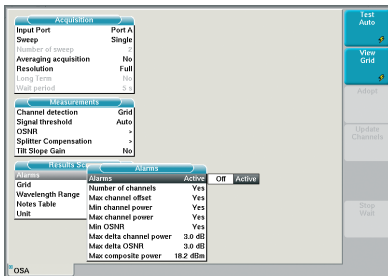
Acquisition
Input Port Port A
Sweep Single
Number of sweep 2
Averaging acquisition No
Resolution Full
Long Term No
Wait period 5 s

Measurements
Channel detection Grid
Signal threshold Auto
OSNR >
Splitter Compensation >
Tilt Slope Gain No

Results Se
Alarms
Grid
Wavelength Range
Notes Table
Unit

Alarms
Alarms Active
Off Active
Number of channels Yes
Max channel offset Yes
Min channel power Yes
Max channel power Yes
Min OSNR Yes
Max delta channel power 3.0 dB
Max delta OSNR 3.0 dB
Max composite power 18.2 dBm

Test Auto
View Grid
Adapt
Update Channels
Stop Wait

OSA